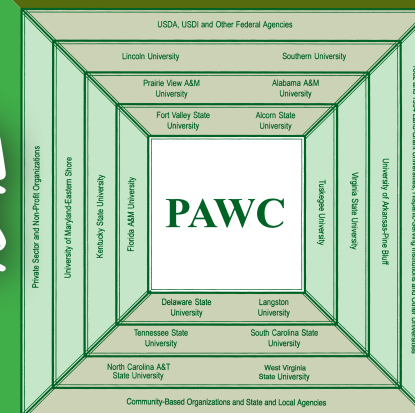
USDA, USDI and Other Federal Agencies

Lincoln University

Southern University

Prairie View A&M University

Alabama A&M University

Fort Valley State University

Alcorn State University

Private Sector and Non-Profit Organizations

University of Maryland-Eastern Shore

Kentucky State University

Florida A&M University

PAWC

Tuskegee University

Virginia State University

University of Arkansas-Pine Bluff

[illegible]

Delaware State University

Langston University

Tennessee State University

South Carolina State University

North Carolina A&T State University

West Virginia State University

Community-Based Organizations and State and Local Agencies